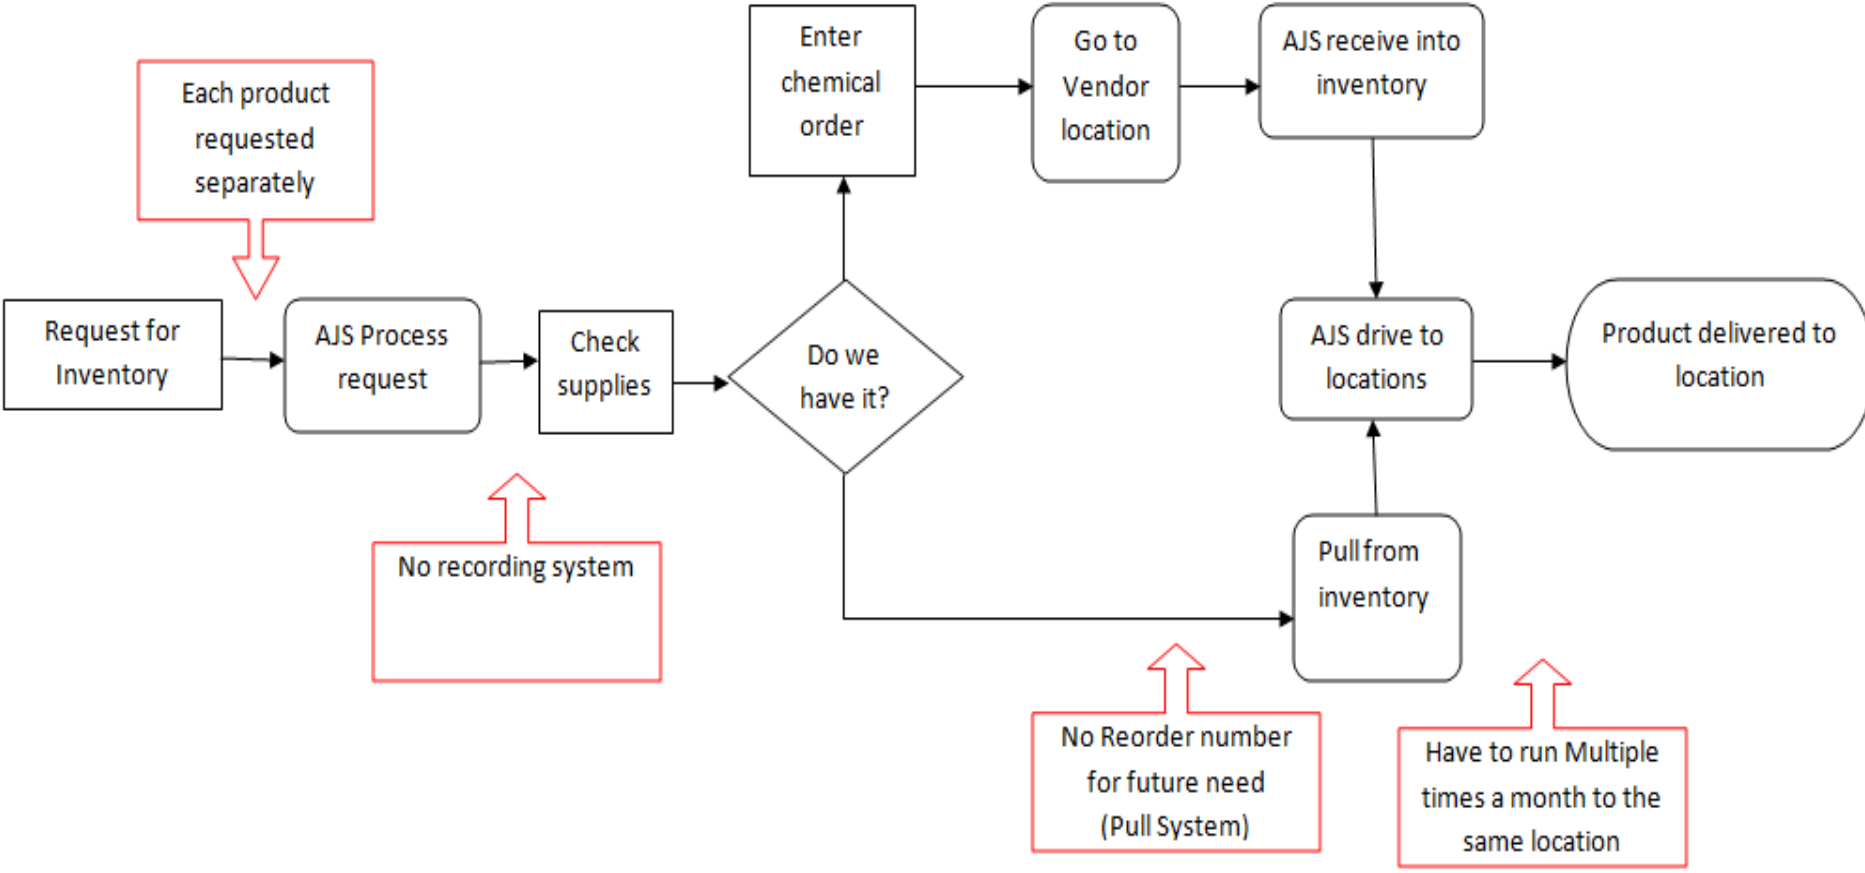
Each product requested separately

Request for Inventory

AJS Process request

Check supplies

Do we have it?

Enter chemical order

Go to Vendor location

AJS receive into inventory

AJS drive to locations

Product delivered to location

Pull from inventory

No recording system

No Reorder number for future need (Pull System)

Have to run Multiple times a month to the same location